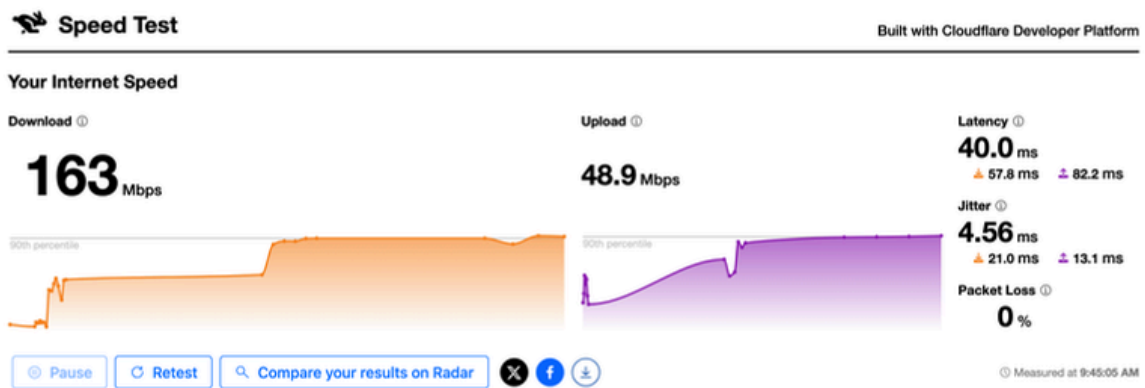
Speed Test

Built with Cloudflare Developer Platform

Your Internet Speed

Download ⓘ

163 Mbps

90th percentile

Upload ⓘ

48.9 Mbps

90th percentile

Latency ⓘ

40.0 ms

57.8 ms 82.2 ms

Jitter ⓘ

4.56 ms

21.0 ms 13.1 ms

Packet Loss ⓘ

0 %

Pause

Retest

Compare your results on Radar

Measured at 9:45:05 AM